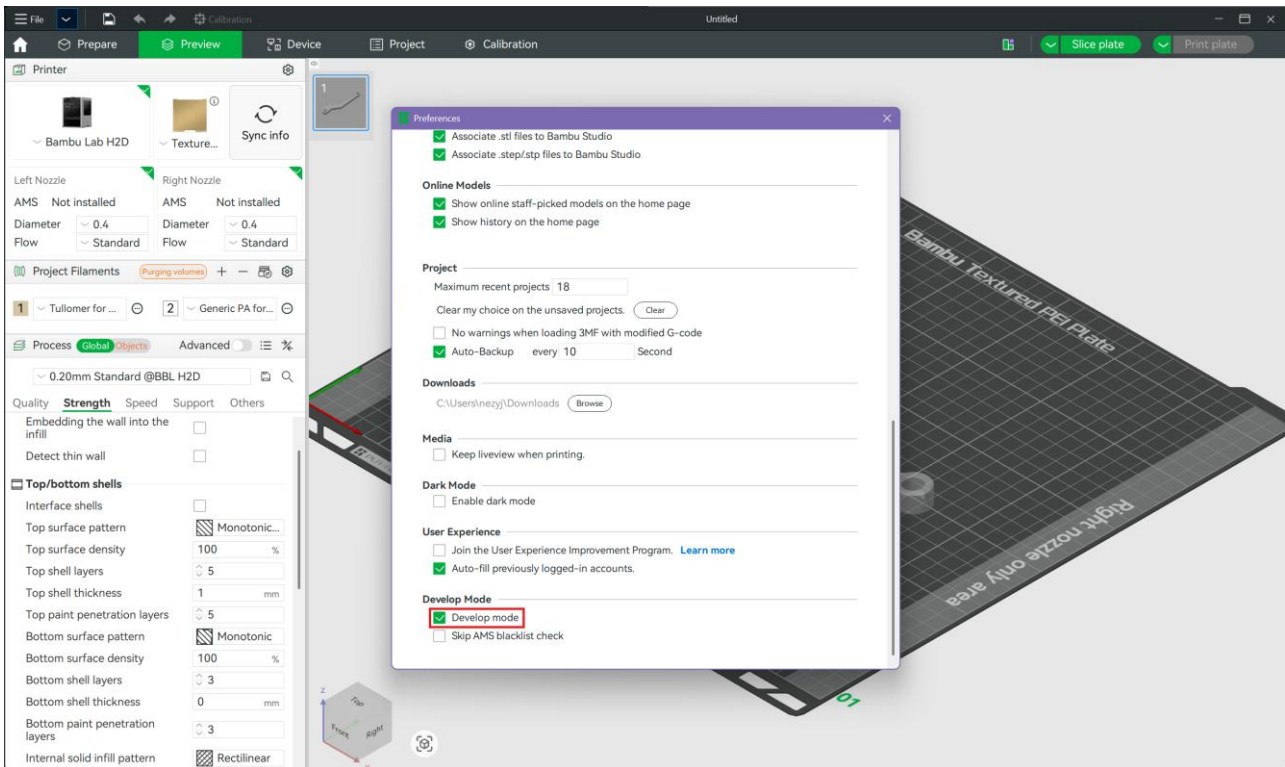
File Calibration Untitled

Prepare Preview Device Project Calibration Slice plate Print plate

Printer

Bambu Lab H2D Texture... Sync info

Left Nozzle
AMS Not installed
Diameter 0.4
Flow Standard

Right Nozzle
AMS Not installed
Diameter 0.4
Flow Standard

Project Filaments Purging volumes

1 Tullomer for ... 2 Generic PA for...

Process Global Objects Advanced

0.20mm Standard @BBL H2D

Quality Strength Speed Support Others

Embedding the wall into the infill
Detect thin wall

Top/bottom shells
Interface shells
Top surface pattern Monotonic...
Top surface density 100 %
Top shell layers 5
Top shell thickness 1 mm
Top paint penetration layers 5
Bottom surface pattern Monotonic
Bottom surface density 100 %
Bottom shell layers 3
Bottom shell thickness 0 mm
Bottom paint penetration layers 3
Internal solid infill pattern Rectilinear

1

Preferences

Associate .stl files to Bambu Studio
Associate .step/.stp files to Bambu Studio

Online Models
Show online staff-picked models on the home page
Show history on the home page

Project
Maximum recent projects 18
Clear my choice on the unsaved projects. Clear
No warnings when loading 3MF with modified G-code
Auto-Backup every 10 Second

Downloads
C:\Users\nezyj\Downloads Browse

Media
Keep liveview when printing.

Dark Mode
Enable dark mode

User Experience
Join the User Experience Improvement Program. Learn more
Auto-fill previously logged-in accounts.

Develop Mode
Develop mode
Skip AMS blacklist check

Bambu Textured PEI Plate

Right nozzle only area

01

Top Front Right